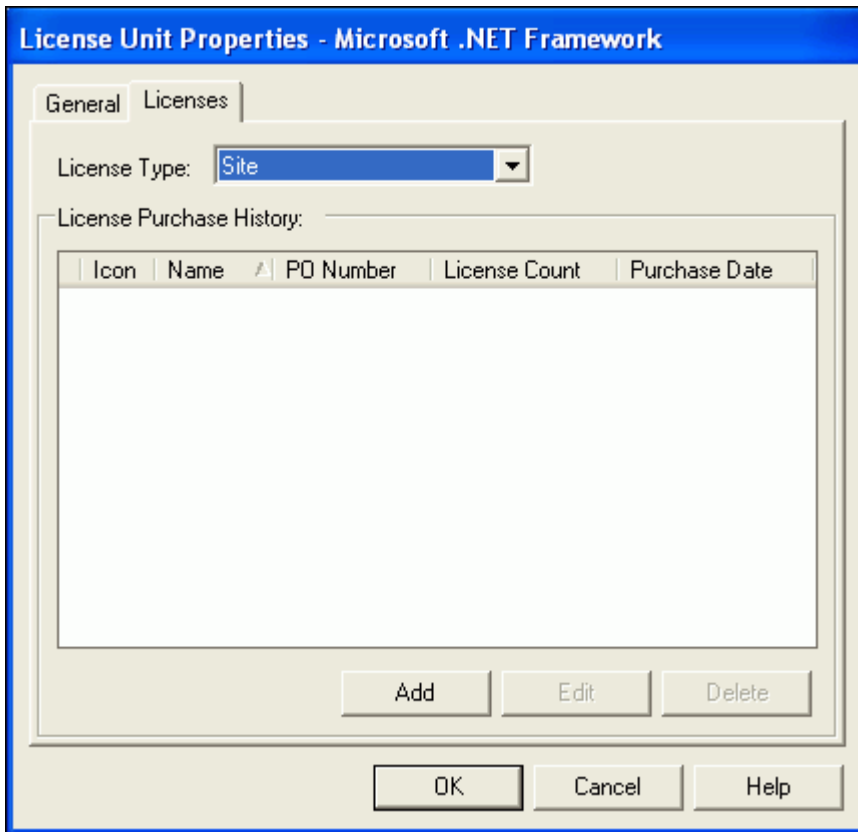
License Unit Properties - Microsoft .NET Framework

General Licenses

License Type: Site

License Purchase History:

| Icon | Name | PO Number | License Count | Purchase Date |
|---|---|---|---|---|

Add Edit Delete

OK Cancel Help